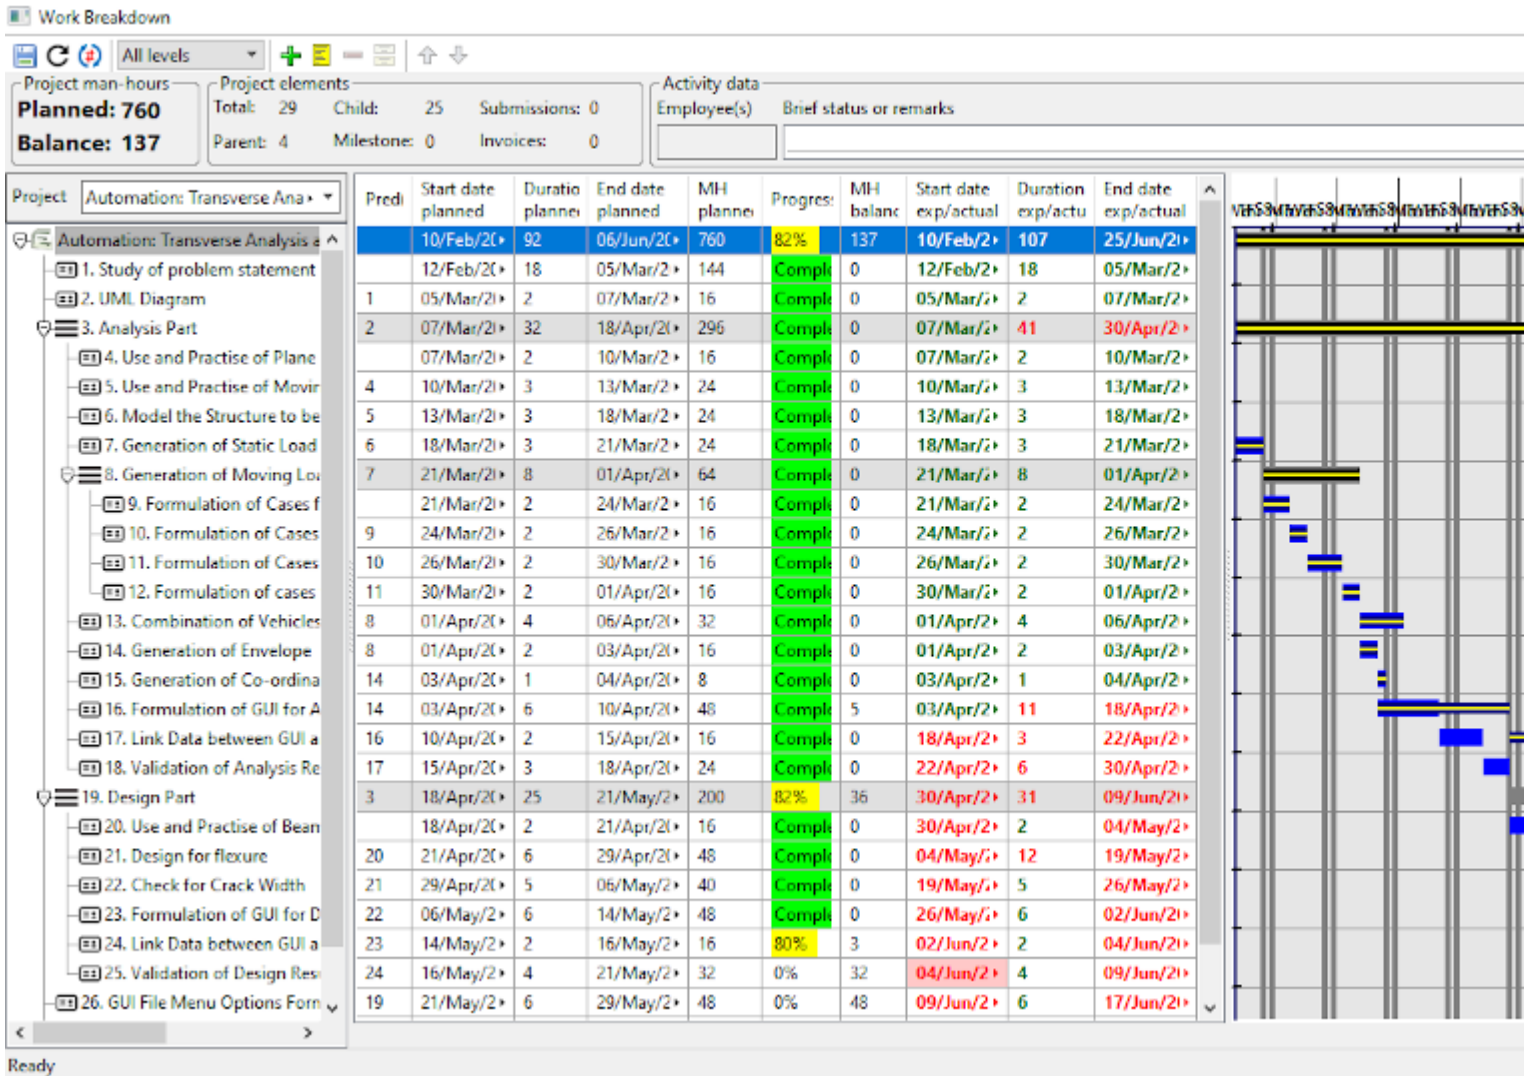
Work Breakdown

All levels

Project man-hours
Planned: 760
Balance: 137

Project elements
Total: 29 Child: 25 Submissions: 0
Parent: 4 Milestone: 0 Invoices: 0

Activity data
Employee(s) Brief status or remarks

Project Automation: Transverse Ana

Automation: Transverse Analysis a
1. Study of problem statement
2. UML Diagram
3. Analysis Part
4. Use and Practise of Plane
5. Use and Practise of Movir
6. Model the Structure to be
7. Generation of Static Load
8. Generation of Moving Loa
9. Formulation of Cases f
10. Formulation of Cases
11. Formulation of Cases
12. Formulation of cases
13. Combination of Vehicles
14. Generation of Envelope
15. Generation of Co-ordina
16. Formulation of GUI for A
17. Link Data between GUI a
18. Validation of Analysis Re
19. Design Part
20. Use and Practise of Bean
21. Design for flexure
22. Check for Crack Width
23. Formulation of GUI for D
24. Link Data between GUI a
25. Validation of Design Res
26. GUI File Menu Options Forn

| Predi | Start date planned | Duratio planne | End date planned | MH planne | Progres | MH balanc | Start date exp/actual | Duration exp/actu | End date exp/actual |
|---|---|---|---|---|---|---|---|---|---|
| | 10/Feb/2( | 92 | 06/Jun/2( | 760 | 82% | 137 | 10/Feb/2 | 107 | 25/Jun/2 |
| | 12/Feb/2( | 18 | 05/Mar/2 | 144 | Compl | 0 | 12/Feb/2 | 18 | 05/Mar/2 |
| 1 | 05/Mar/2 | 2 | 07/Mar/2 | 16 | Compl | 0 | 05/Mar/2 | 2 | 07/Mar/2 |
| 2 | 07/Mar/2 | 32 | 18/Apr/2( | 296 | Compl | 0 | 07/Mar/2 | 41 | 30/Apr/2 |
| | 07/Mar/2 | 2 | 10/Mar/2 | 16 | Compl | 0 | 07/Mar/2 | 2 | 10/Mar/2 |
| 4 | 10/Mar/2 | 3 | 13/Mar/2 | 24 | Compl | 0 | 10/Mar/2 | 3 | 13/Mar/2 |
| 5 | 13/Mar/2 | 3 | 18/Mar/2 | 24 | Compl | 0 | 13/Mar/2 | 3 | 18/Mar/2 |
| 6 | 18/Mar/2 | 3 | 21/Mar/2 | 24 | Compl | 0 | 18/Mar/2 | 3 | 21/Mar/2 |
| 7 | 21/Mar/2 | 8 | 01/Apr/2( | 64 | Compl | 0 | 21/Mar/2 | 8 | 01/Apr/2 |
| | 21/Mar/2 | 2 | 24/Mar/2 | 16 | Compl | 0 | 21/Mar/2 | 2 | 24/Mar/2 |
| 9 | 24/Mar/2 | 2 | 26/Mar/2 | 16 | Compl | 0 | 24/Mar/2 | 2 | 26/Mar/2 |
| 10 | 26/Mar/2 | 2 | 30/Mar/2 | 16 | Compl | 0 | 26/Mar/2 | 2 | 30/Mar/2 |
| 11 | 30/Mar/2 | 2 | 01/Apr/2( | 16 | Compl | 0 | 30/Mar/2 | 2 | 01/Apr/2 |
| 8 | 01/Apr/2( | 4 | 06/Apr/2( | 32 | Compl | 0 | 01/Apr/2 | 4 | 06/Apr/2 |
| 8 | 01/Apr/2( | 2 | 03/Apr/2( | 16 | Compl | 0 | 01/Apr/2 | 2 | 03/Apr/2 |
| 14 | 03/Apr/2( | 1 | 04/Apr/2( | 8 | Compl | 0 | 03/Apr/2 | 1 | 04/Apr/2 |
| 14 | 03/Apr/2( | 6 | 10/Apr/2( | 48 | Compl | 5 | 03/Apr/2 | 11 | 18/Apr/2 |
| 16 | 10/Apr/2( | 2 | 15/Apr/2( | 16 | Compl | 0 | 18/Apr/2 | 3 | 22/Apr/2 |
| 17 | 15/Apr/2( | 3 | 18/Apr/2( | 24 | Compl | 0 | 22/Apr/2 | 6 | 30/Apr/2 |
| 3 | 18/Apr/2( | 25 | 21/May/2 | 200 | 82% | 36 | 30/Apr/2 | 31 | 09/Jun/2 |
| | 18/Apr/2( | 2 | 21/Apr/2( | 16 | Compl | 0 | 30/Apr/2 | 2 | 04/May/2 |
| 20 | 21/Apr/2( | 6 | 29/Apr/2( | 48 | Compl | 0 | 04/May/2 | 12 | 19/May/2 |
| 21 | 29/Apr/2( | 5 | 06/May/2 | 40 | Compl | 0 | 19/May/2 | 5 | 26/May/2 |
| 22 | 06/May/2 | 6 | 14/May/2 | 48 | Compl | 0 | 26/May/2 | 6 | 02/Jun/2 |
| 23 | 14/May/2 | 2 | 16/May/2 | 16 | 80% | 3 | 02/Jun/2 | 2 | 04/Jun/2 |
| 24 | 16/May/2 | 4 | 21/May/2 | 32 | 0% | 32 | 04/Jun/2 | 4 | 09/Jun/2 |
| 19 | 21/May/2 | 6 | 29/May/2 | 48 | 0% | 48 | 09/Jun/2 | 6 | 17/Jun/2 |

Ready